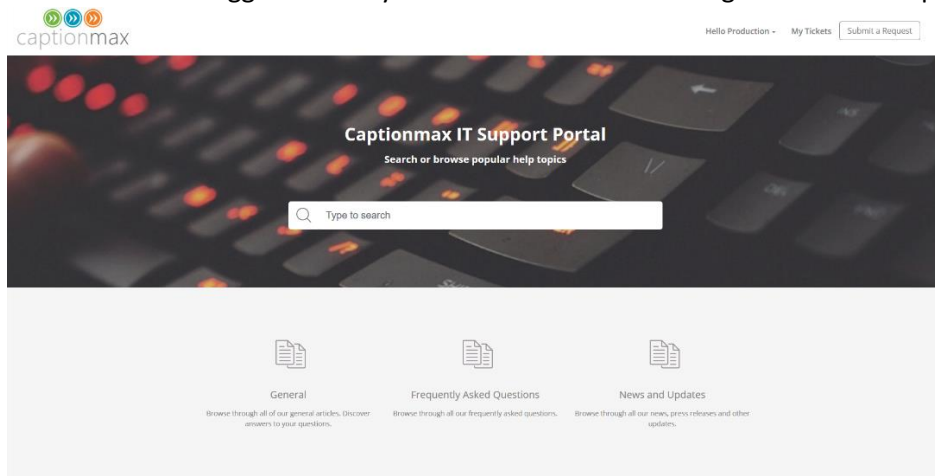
captionmax

Hello Production
My Tickets
Submit a Request

Captionmax IT Support Portal

Search or browse popular help topics

Type to search

General

Browse through all of our general articles. Discover answers to your questions.

Frequently Asked Questions

Browse through all our frequently asked questions.

News and Updates

Browse through all our news, press releases and other updates.